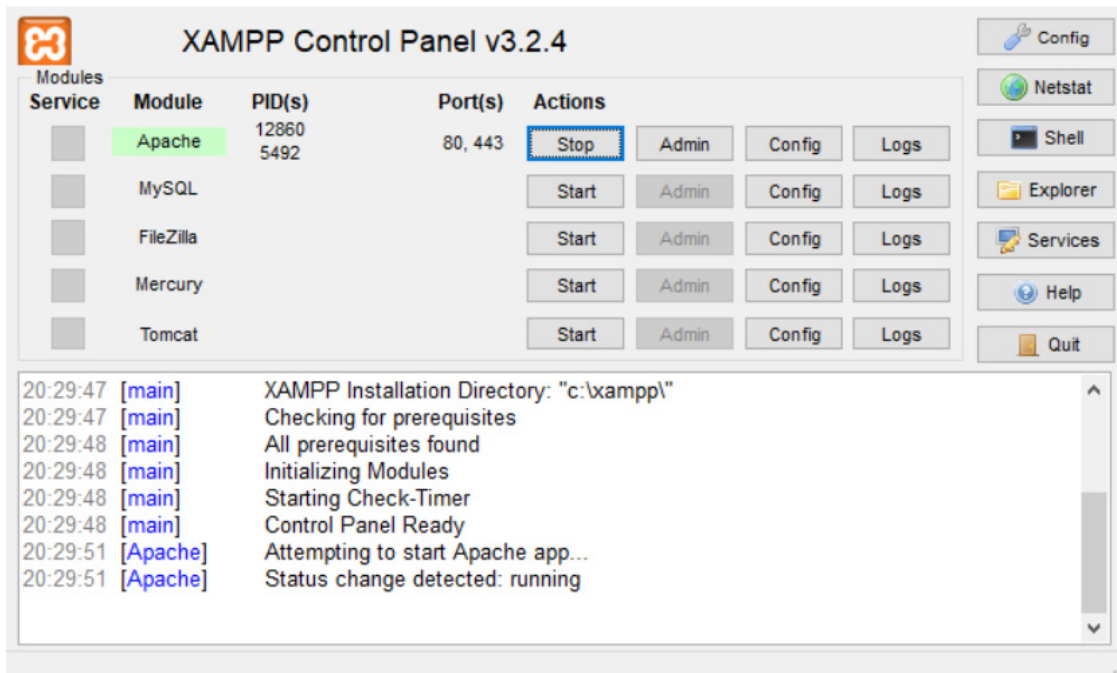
XAMPP Control Panel v3.2.4

Config
Netstat
Shell
Explorer
Services
Help
Quit

Modules

| Service | Module | PID(s) | Port(s) | Actions | | | |
|---|---|---|---|---|---|---|---|
| | Apache | 12860 5492 | 80, 443 | Stop | Admin | Config | Logs |
| | MySQL | | | Start | Admin | Config | Logs |
| | FileZilla | | | Start | Admin | Config | Logs |
| | Mercury | | | Start | Admin | Config | Logs |
| | Tomcat | | | Start | Admin | Config | Logs |

20:29:47 [main] XAMPP Installation Directory: "c:\xampp\"
20:29:47 [main] Checking for prerequisites
20:29:48 [main] All prerequisites found
20:29:48 [main] Initializing Modules
20:29:48 [main] Starting Check-Timer
20:29:48 [main] Control Panel Ready
20:29:51 [Apache] Attempting to start Apache app...
20:29:51 [Apache] Status change detected: running